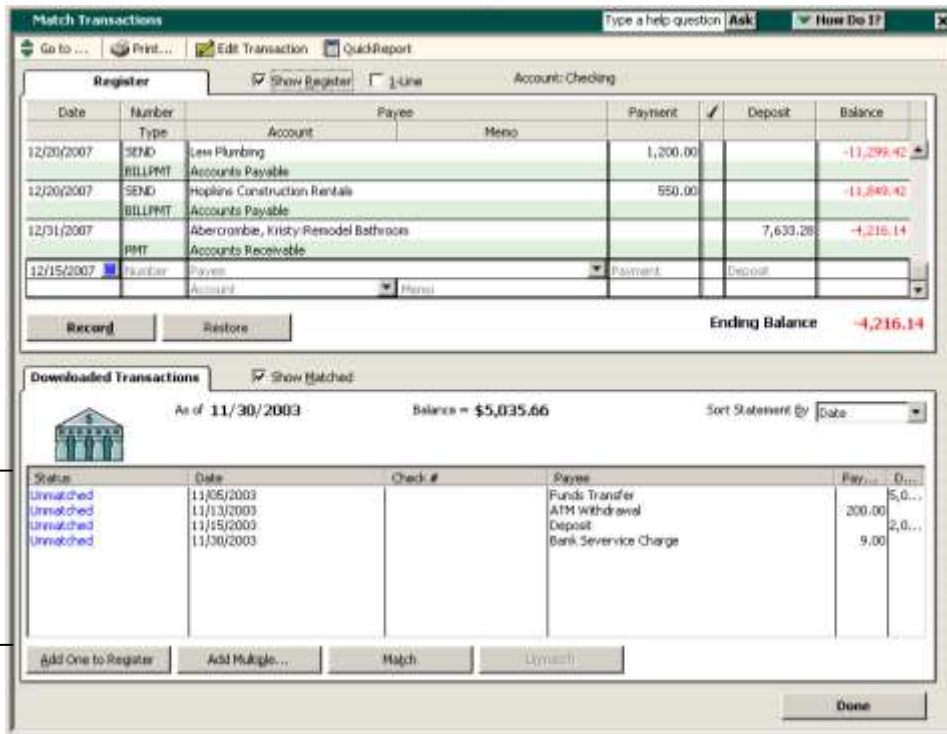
Match Transactions

Type a help question Ask

How Do I?

Go to ... Print... Edit Transaction QuickReport

Register

Show Register

1-Line

Account: Checking

| Date | Number | Payee | | Payment | ✓ | Deposit | Balance |
|---|---|---|---|---|---|---|---|
| | Type | Account | Memo | | | | |
| 12/20/2007 | SEND | Lew Plumbing | | 1,200.00 | | | -11,299.42 |
| | BILLPMT | Accounts Payable | | | | | |
| 12/20/2007 | SEND | Hopkins Construction Rentals | | 550.00 | | | -11,849.42 |
| | BILLPMT | Accounts Payable | | | | | |
| 12/31/2007 | | Abercrombie, Kristy:Remodel Bathroom | | | | 7,633.28 | -4,216.14 |
| | PMT | Accounts Receivable | | | | | |
| 12/15/2007 | Number | Payee | | Payment | | Deposit | |
| | | Account | Memo | | | | |

Record

Restore

Ending Balance -4,216.14

Downloaded Transactions

Show Matched

As of 11/30/2003

Balance = $5,035.66

Sort Statement By Date

| Status | Date | Check # | Payee | Pay... | D... |
|---|---|---|---|---|---|
| Unmatched | 11/05/2003 | | Funds Transfer | | 5,0... |
| Unmatched | 11/13/2003 | | ATM Withdrawal | 200.00 | |
| Unmatched | 11/15/2003 | | Deposit | | 2,0... |
| Unmatched | 11/30/2003 | | Bank Severvice Charge | 9.00 | |

Add One to Register

Add Multiple...

Match

Unmatch

Done